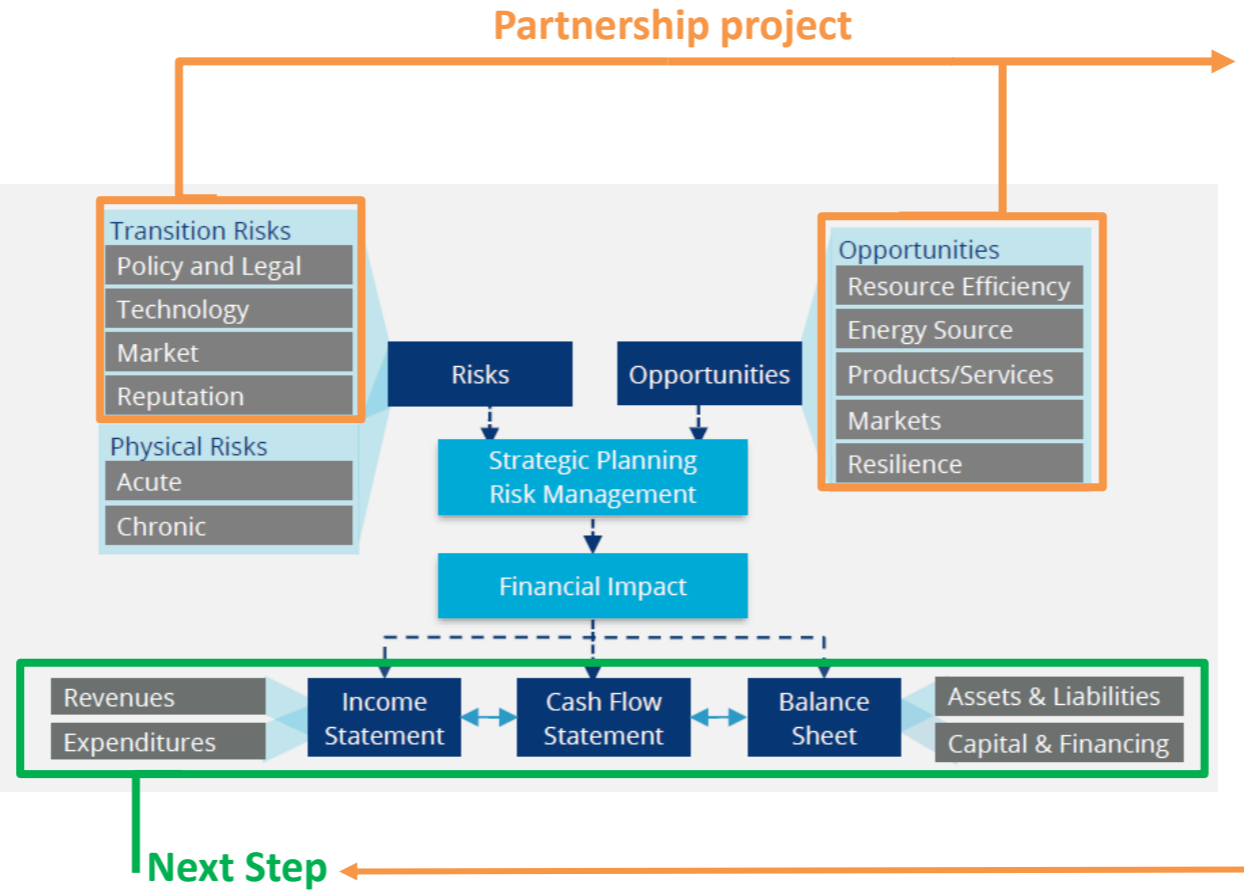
Partnership project

Transition Risks
Policy and Legal
Technology
Market
Reputation

Physical Risks
Acute
Chronic

Risks

Opportunities

Opportunities
Resource Efficiency
Energy Source
Products/Services
Markets
Resilience

Strategic Planning
Risk Management

Financial Impact

Revenues
Expenditures

Income Statement

Cash Flow Statement

Balance Sheet

Assets & Liabilities
Capital & Financing

Next Step